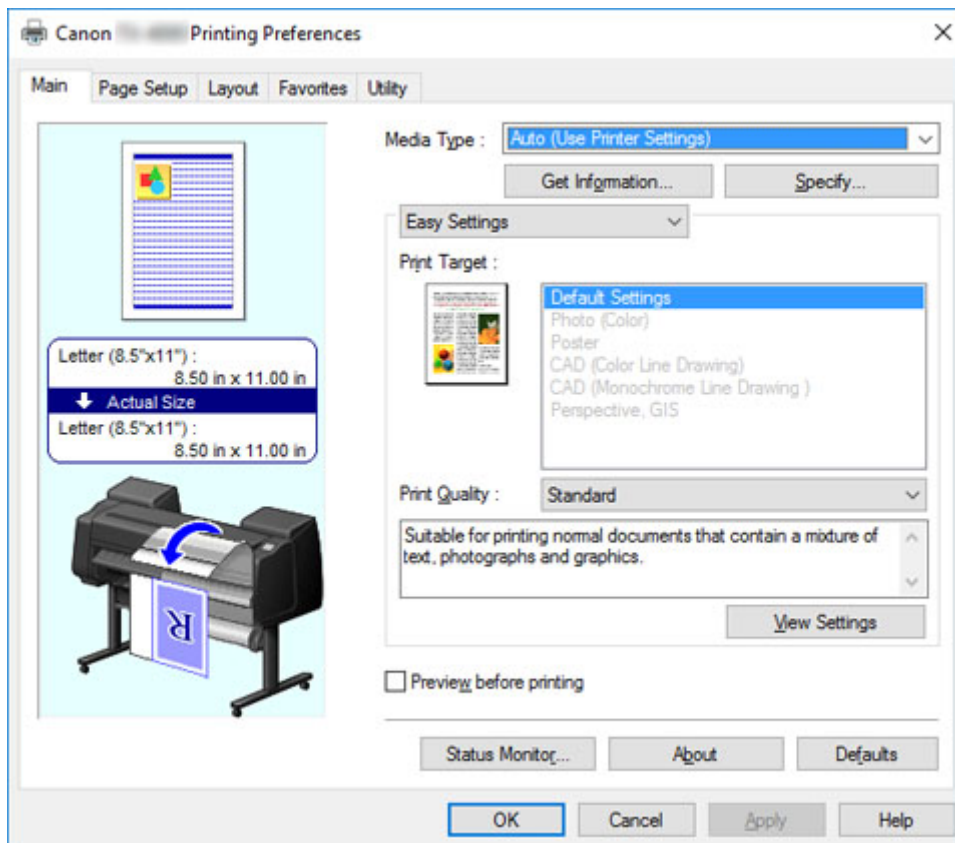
Canon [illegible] Printing Preferences

Main Page Setup Layout Favorites Utility

Media Type : Auto (Use Printer Settings)

Get Information... Specify...

Easy Settings

Print Target :

Default Settings
Photo (Color)
Poster
CAD (Color Line Drawing)
CAD (Monochrome Line Drawing )
Perspective, GIS

Letter (8.5"x11") : 8.50 in x 11.00 in
Actual Size
Letter (8.5"x11") : 8.50 in x 11.00 in

R

Print Quality : Standard

Suitable for printing normal documents that contain a mixture of text, photographs and graphics.

View Settings

Preview before printing

Status Monitor... About Defaults

OK Cancel Apply Help